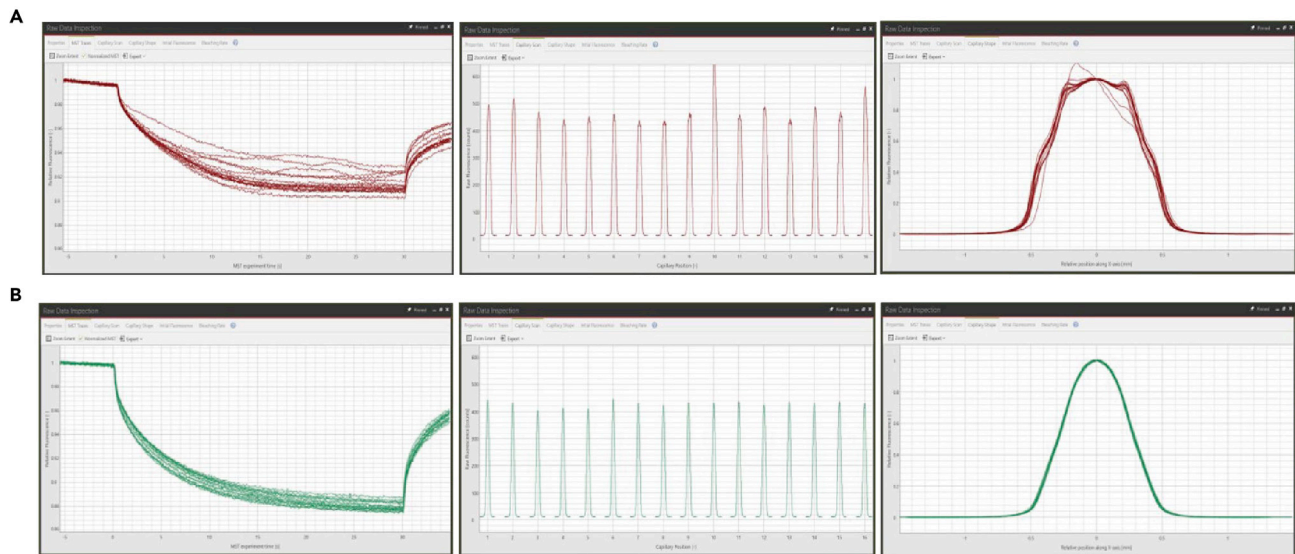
A

Raw Data Inspection
Pinned
Properties MST Traces Capillary Scan Capillary Shape Initial Fluorescence Bleaching Rate
Zoom Extent Normalized MST Export
Relative Fluorescence [-]
MST experiment time [s]
0 5 10 15 20 25 30

Raw Data Inspection
Pinned
Properties MST Traces Capillary Scan Capillary Shape Initial Fluorescence Bleaching Rate
Zoom Extent Export
Raw Fluorescence [counts]
Capillary Position [-]
1 2 3 4 5 6 7 8 9 10 11 12 13 14 15 16

Raw Data Inspection
Pinned
Properties MST Traces Capillary Scan Capillary Shape Initial Fluorescence Bleaching Rate
Zoom Extent Export
Relative Fluorescence [-]
Relative position along X-axis [mm]
-1 -0.5 0 0.5 1

B

Raw Data Inspection
Pinned
Properties MST Traces Capillary Scan Capillary Shape Initial Fluorescence Bleaching Rate
Zoom Extent Normalized MST Export
Relative Fluorescence [-]
MST experiment time [s]
0 5 10 15 20 25 30

Raw Data Inspection
Pinned
Properties MST Traces Capillary Scan Capillary Shape Initial Fluorescence Bleaching Rate
Zoom Extent Export
Raw Fluorescence [counts]
Capillary Position [-]
1 2 3 4 5 6 7 8 9 10 11 12 13 14 15 16

Raw Data Inspection
Pinned
Properties MST Traces Capillary Scan Capillary Shape Initial Fluorescence Bleaching Rate
Zoom Extent Export
Relative Fluorescence [-]
Relative position along X-axis [mm]
-1 -0.5 0 0.5 1